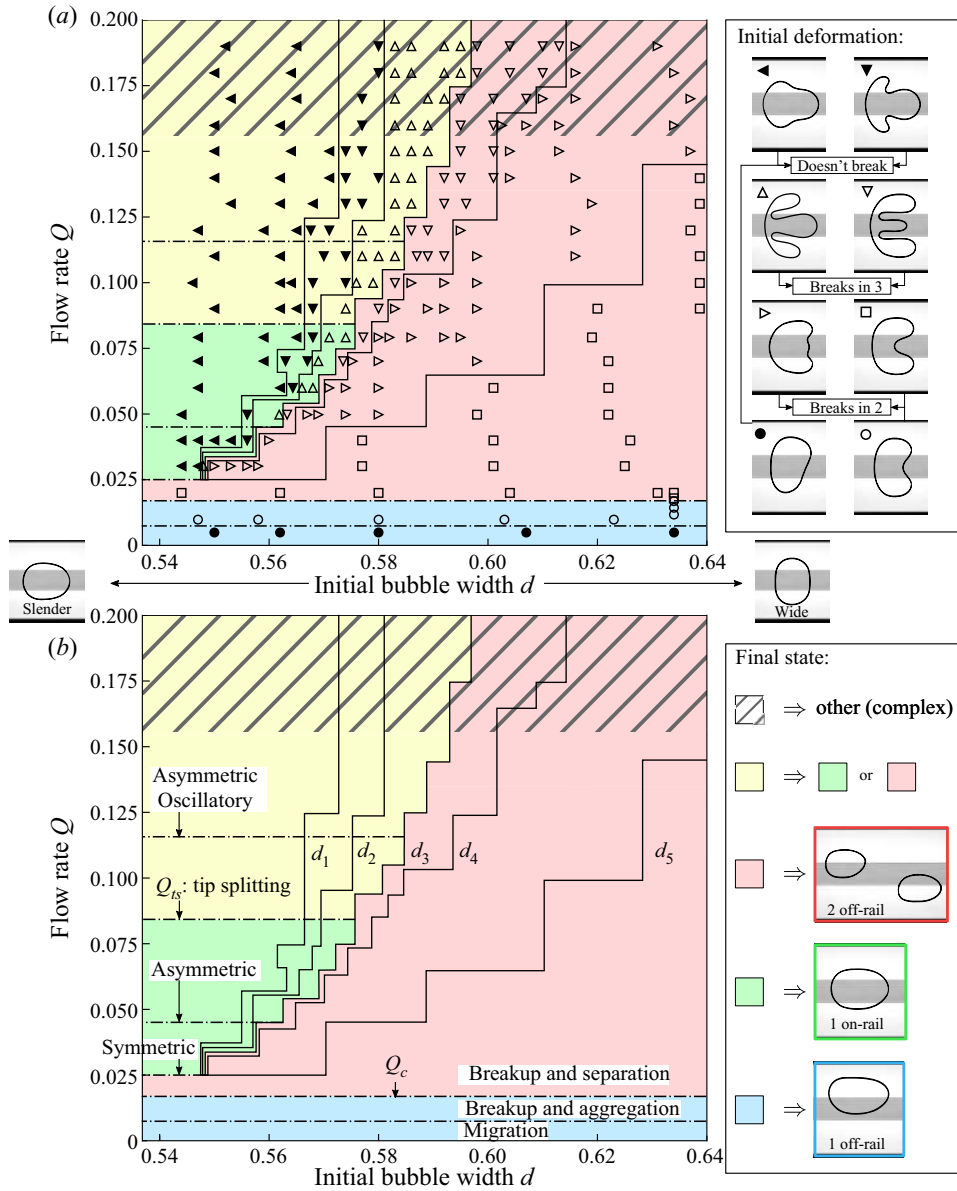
(a)

Flow rate $Q$

0.200
0.175
0.150
0.125
0.100
0.075
0.050
0.025
0

0.54 0.56 0.58 0.60 0.62 0.64

Initial bubble width $d$

Slender

Wide

Initial deformation:

Doesn't break

Breaks in 3

Breaks in 2

(b)

Flow rate $Q$

0.200
0.175
0.150
0.125
0.100
0.075
0.050
0.025
0

Asymmetric Oscillatory

$Q_{ts}$: tip splitting

Asymmetric

Symmetric

$d_1$ $d_2$ $d_3$ $d_4$ $d_5$

$Q_c$

Breakup and separation

Breakup and aggregation

Migration

0.54 0.56 0.58 0.60 0.62 0.64

Initial bubble width $d$

Final state:

$\Rightarrow$ other (complex)

$\Rightarrow$ or

$\Rightarrow$

2 off-rail

$\Rightarrow$

1 on-rail

$\Rightarrow$

1 off-rail